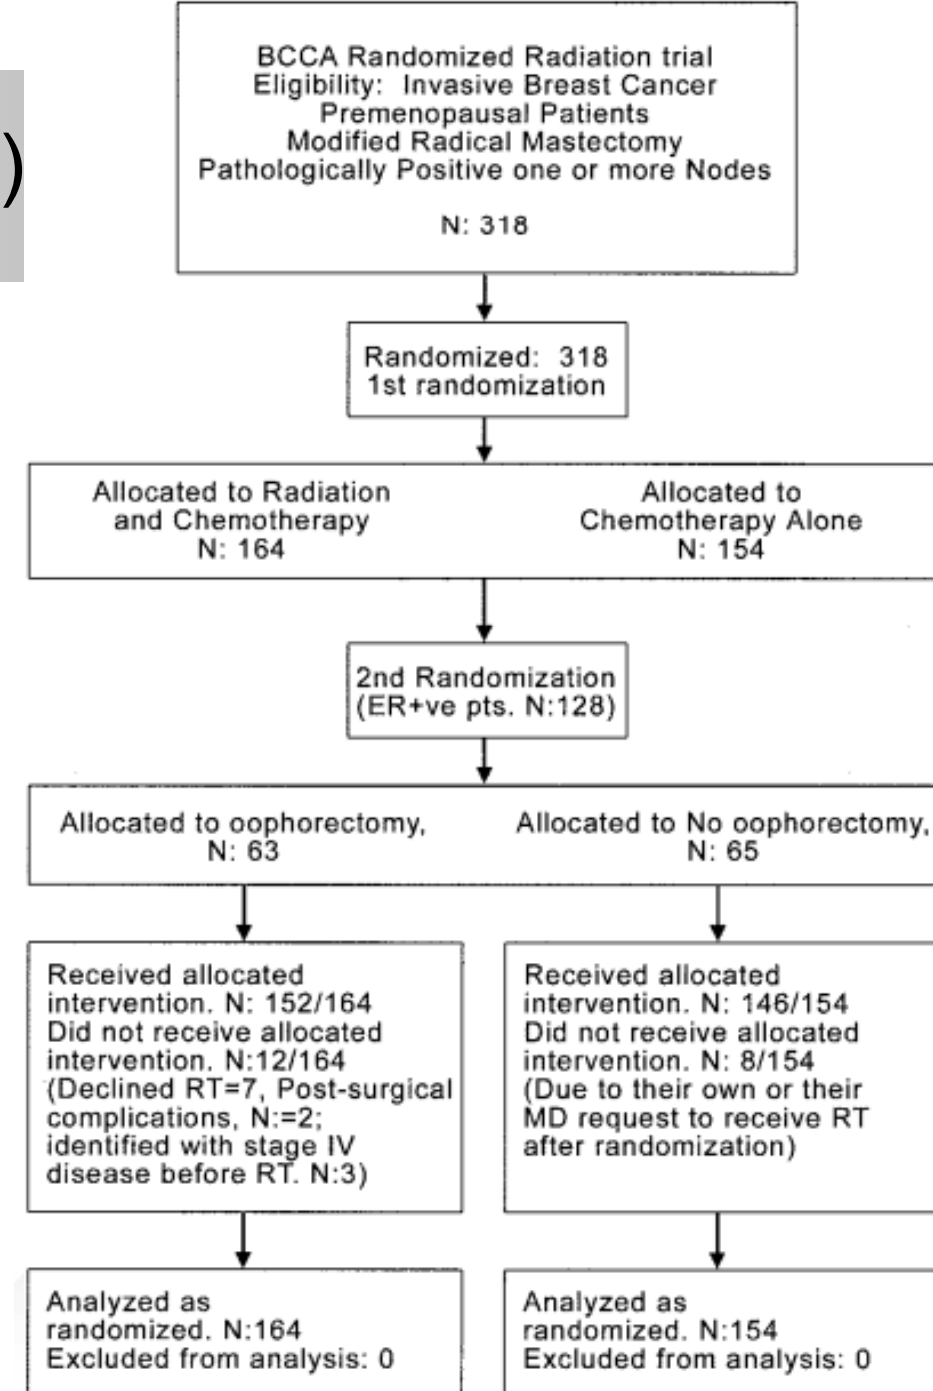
)

BCCA Randomized Radiation trial
Eligibility: Invasive Breast Cancer
Premenopausal Patients
Modified Radical Mastectomy
Pathologically Positive one or more Nodes

N: 318

Randomized: 318
1st randomization

Allocated to Radiation and Chemotherapy
N: 164

Allocated to Chemotherapy Alone
N: 154

2nd Randomization
(ER+ve pts. N:128)

Allocated to oophorectomy,
N: 63

Allocated to No oophorectomy,
N: 65

Received allocated intervention. N: 152/164
Did not receive allocated intervention. N:12/164
(Declined RT=7, Post-surgical complications, N:=2; identified with stage IV disease before RT. N:3)

Received allocated intervention. N: 146/154
Did not receive allocated intervention. N: 8/154
(Due to their own or their MD request to receive RT after randomization)

Analyzed as randomized. N:164
Excluded from analysis: 0

Analyzed as randomized. N:154
Excluded from analysis: 0